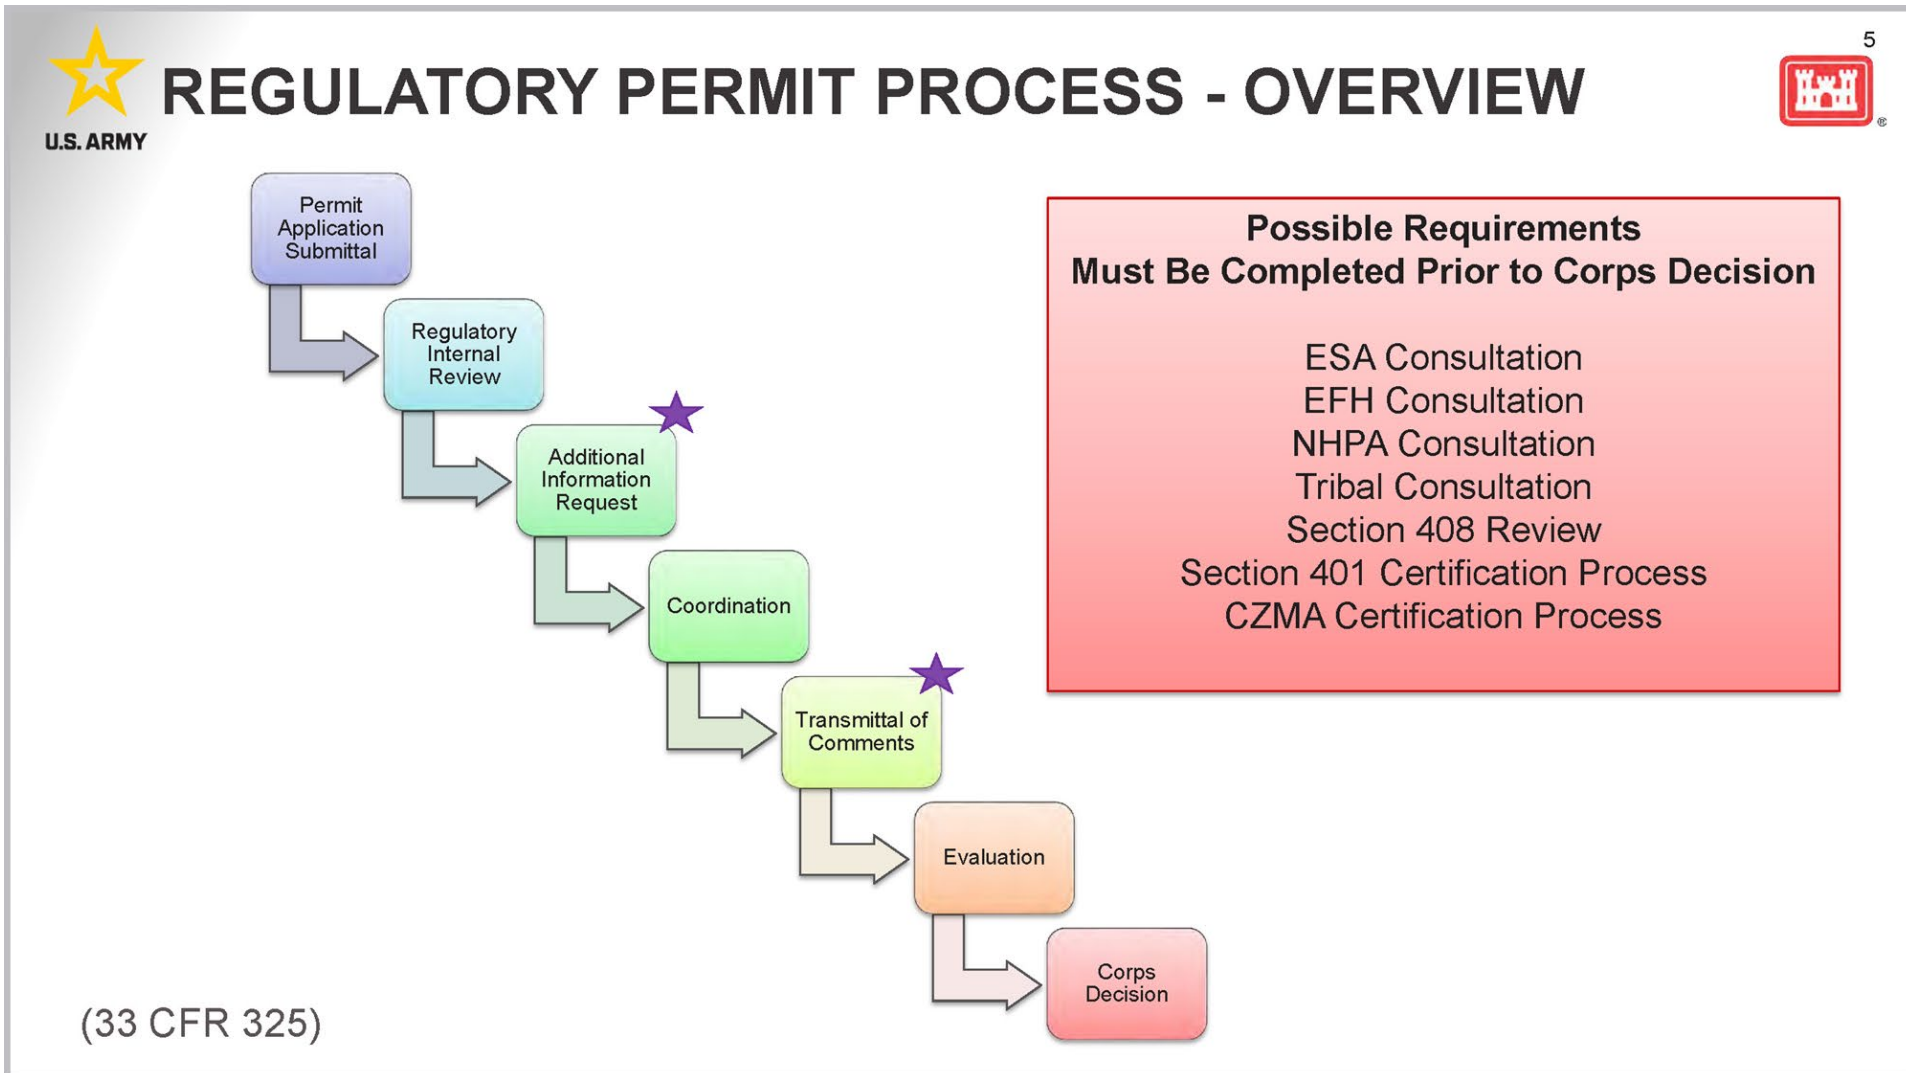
U.S. ARMY

REGULATORY PERMIT PROCESS - OVERVIEW

5

Permit Application Submittal

Regulatory Internal Review

Additional Information Request

Coordination

Transmittal of Comments

Evaluation

Corps Decision

Possible Requirements
Must Be Completed Prior to Corps Decision

ESA Consultation
EFH Consultation
NHPA Consultation
Tribal Consultation
Section 408 Review
Section 401 Certification Process
CZMA Certification Process

(33 CFR 325)